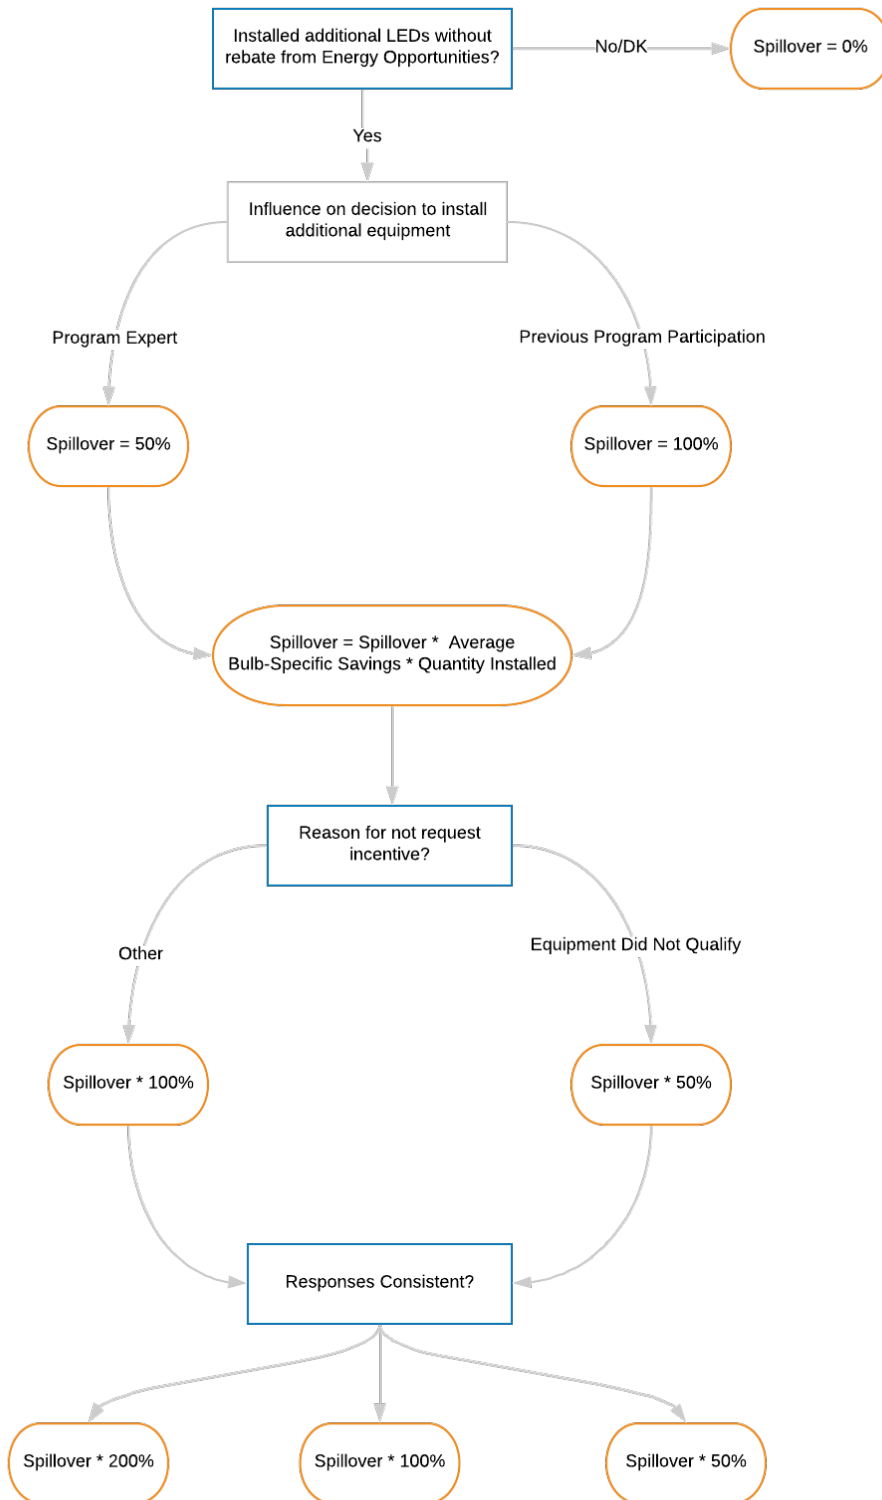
Installed additional LEDs without rebate from Energy Opportunities?

No/DK

Spillover = 0%

Yes

Influence on decision to install additional equipment

Program Expert

Previous Program Participation

Spillover = 50%

Spillover = 100%

Spillover = Spillover * Average Bulb-Specific Savings * Quantity Installed

Reason for not request incentive?

Other

Equipment Did Not Qualify

Spillover * 100%

Spillover * 50%

Responses Consistent?

Spillover * 200%

Spillover * 100%

Spillover * 50%